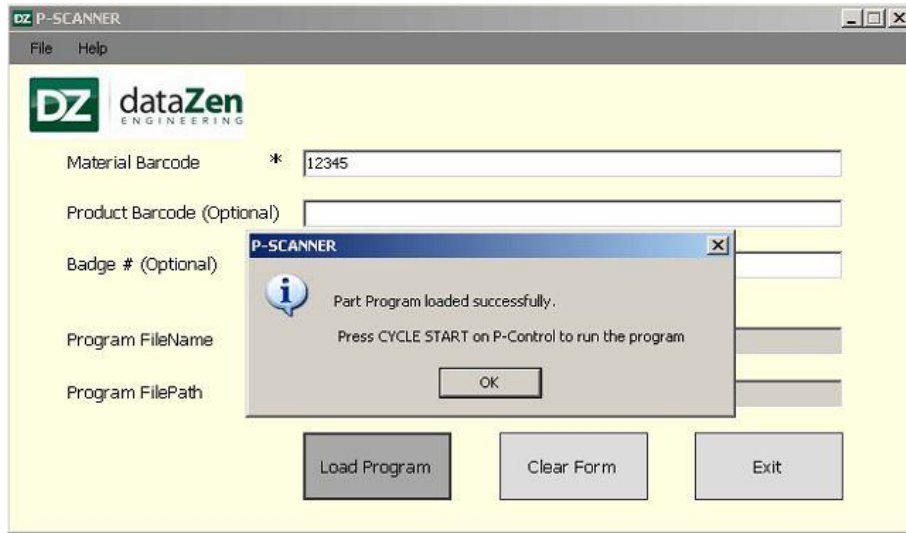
DZ P-SCANNER

File Help

DZ dataZen ENGINEERING

Material Barcode * 12345

Product Barcode (Optional)

Badge # (Optional)

P-SCANNER

Part Program loaded successfully.

Press CYCLE START on P-Control to run the program

OK

Program FileName

Program FilePath

Load Program

Clear Form

Exit